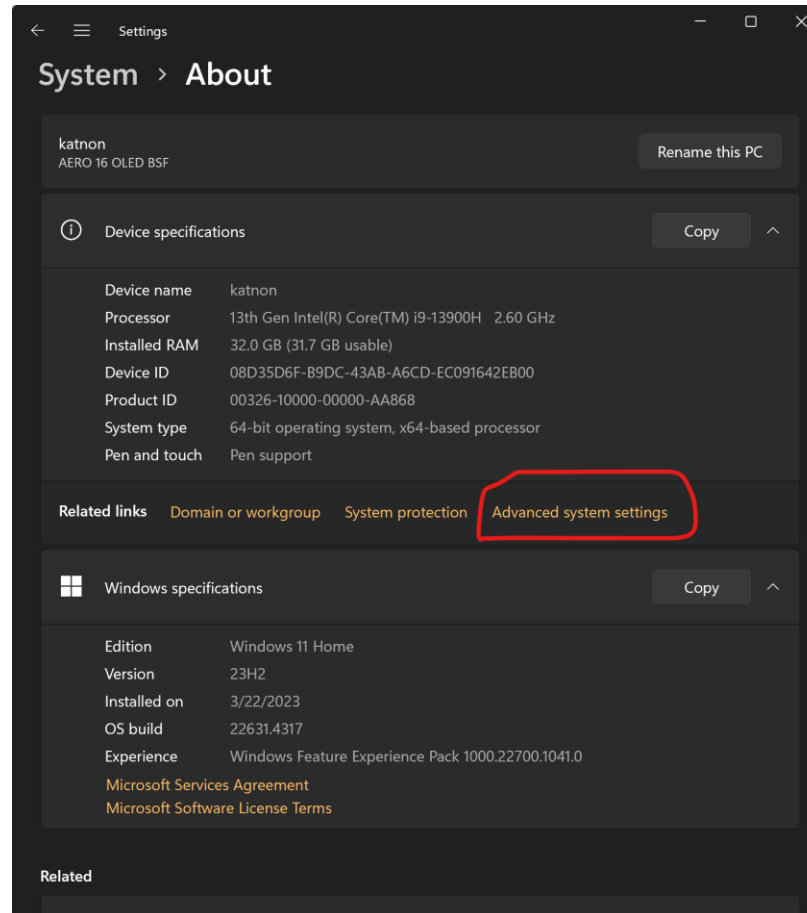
Settings

System › About

katnon
AERO 16 OLED BSF

Rename this PC

Device specifications

Copy

| | |
|---|---|
| Device name | katnon |
| Processor | 13th Gen Intel(R) Core(TM) i9-13900H 2.60 GHz |
| Installed RAM | 32.0 GB (31.7 GB usable) |
| Device ID | 08D35D6F-B9DC-43AB-A6CD-EC091642EB00 |
| Product ID | 00326-10000-00000-AA868 |
| System type | 64-bit operating system, x64-based processor |
| Pen and touch | Pen support |

Related links Domain or workgroup System protection Advanced system settings

Windows specifications

Copy

| | |
|---|---|
| Edition | Windows 11 Home |
| Version | 23H2 |
| Installed on | 3/22/2023 |
| OS build | 22631.4317 |
| Experience | Windows Feature Experience Pack 1000.22700.1041.0 |

Microsoft Services Agreement
Microsoft Software License Terms

Related